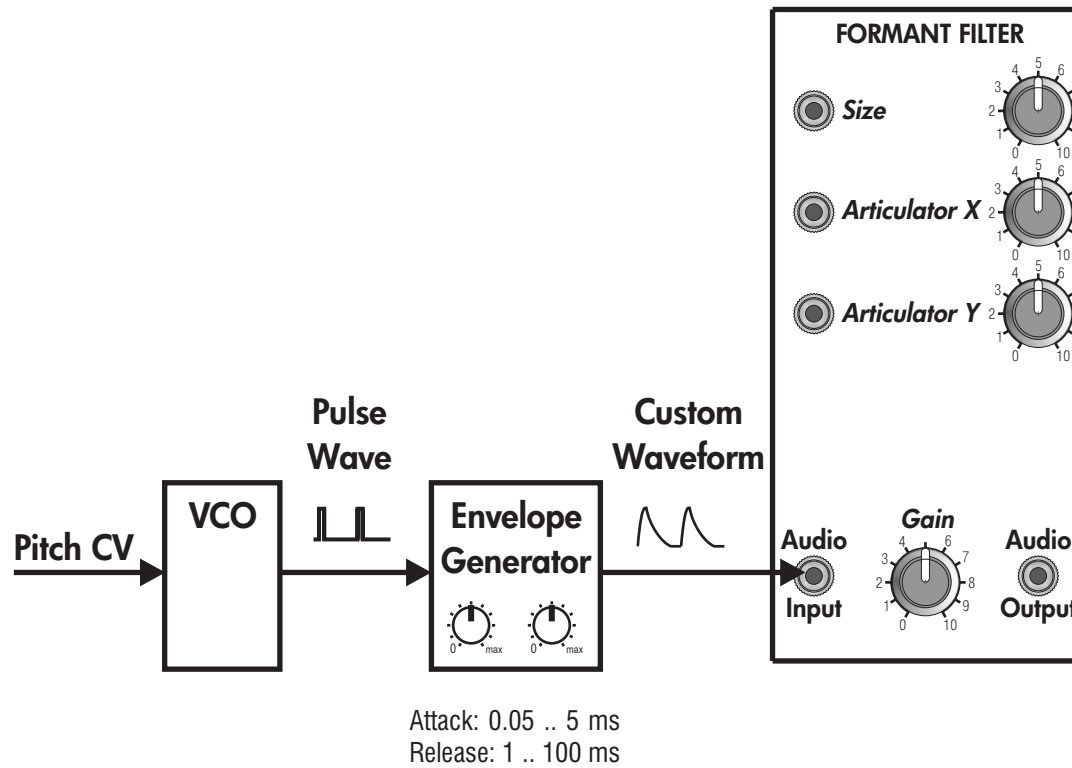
FORMANT FILTER

Size
0 1 2 3 4 5 6 10

Articulator X
0 1 2 3 4 5 6 10

Articulator Y
0 1 2 3 4 5 6 10

Pulse Wave

Custom Waveform

Pitch CV

VCO

Envelope Generator
0 max 0 max

Audio Input

Gain
0 1 2 3 4 5 6 7 8 9 10

Audio Output

Attack: 0.05 .. 5 ms
Release: 1 .. 100 ms